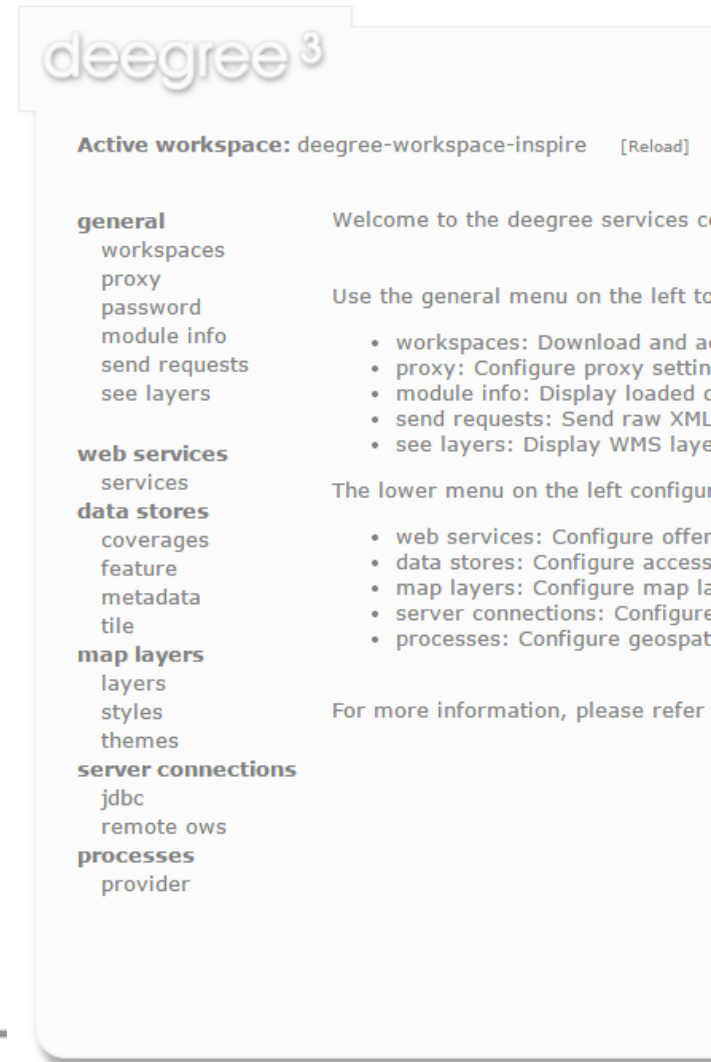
deegree 3

Active workspace: deegree-workspace-inspire [Reload]

general
workspaces
proxy
password
module info
send requests
see layers

web services
services
data stores
coverages
feature
metadata
tile
map layers
layers
styles
themes
server connections
jdbc
remote ows
processes
provider

Welcome to the deegree services c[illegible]

Use the general menu on the left to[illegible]

- workspaces: Download and a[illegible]
- proxy: Configure proxy settin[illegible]
- module info: Display loaded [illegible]
- send requests: Send raw XML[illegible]
- see layers: Display WMS laye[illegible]

The lower menu on the left configu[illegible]

- web services: Configure offer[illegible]
- data stores: Configure access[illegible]
- map layers: Configure map l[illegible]
- server connections: Configure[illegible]
- processes: Configure geospat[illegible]

For more information, please refer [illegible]